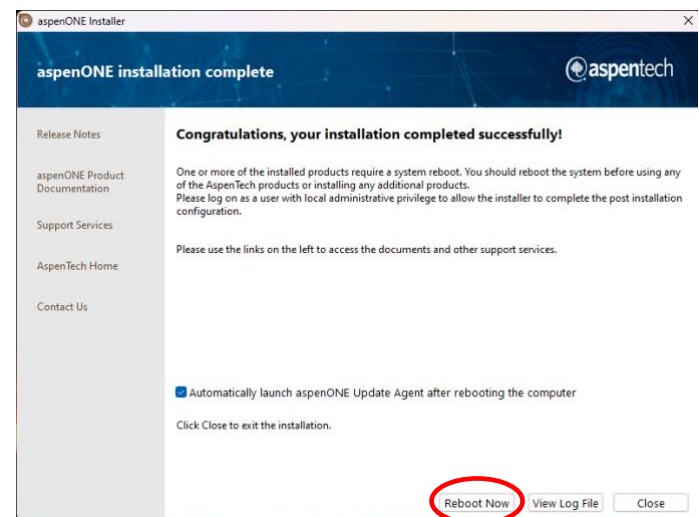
aspenONE Installer

×

aspenONE installation complete

aspentech

Release Notes

aspenONE Product Documentation

Support Services

AspenTech Home

Contact Us

Congratulations, your installation completed successfully!

One or more of the installed products require a system reboot. You should reboot the system before using any of the AspenTech products or installing any additional products.
Please log on as a user with local administrative privilege to allow the installer to complete the post installation configuration.

Please use the links on the left to access the documents and other support services.

Automatically launch aspenONE Update Agent after rebooting the computer

Click Close to exit the installation.

Reboot Now

View Log File

Close